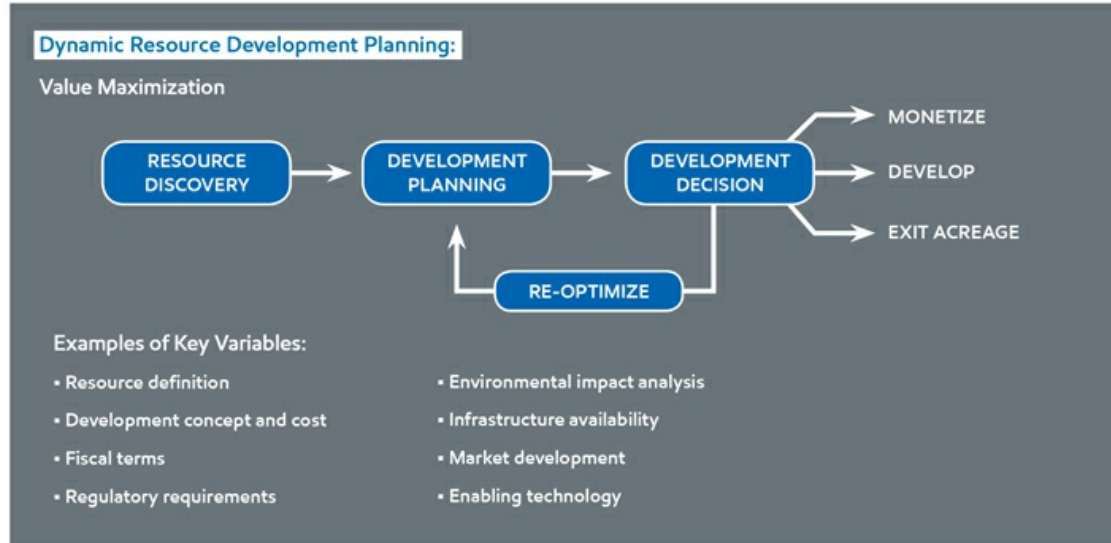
Dynamic Resource Development Planning:

Value Maximization

RESOURCE DISCOVERY

DEVELOPMENT PLANNING

DEVELOPMENT DECISION

MONETIZE

DEVELOP

EXIT ACREAGE

RE-OPTIMIZE

Examples of Key Variables:

• Resource definition

• Development concept and cost

• Fiscal terms

• Regulatory requirements

• Environmental impact analysis

• Infrastructure availability

• Market development

• Enabling technology